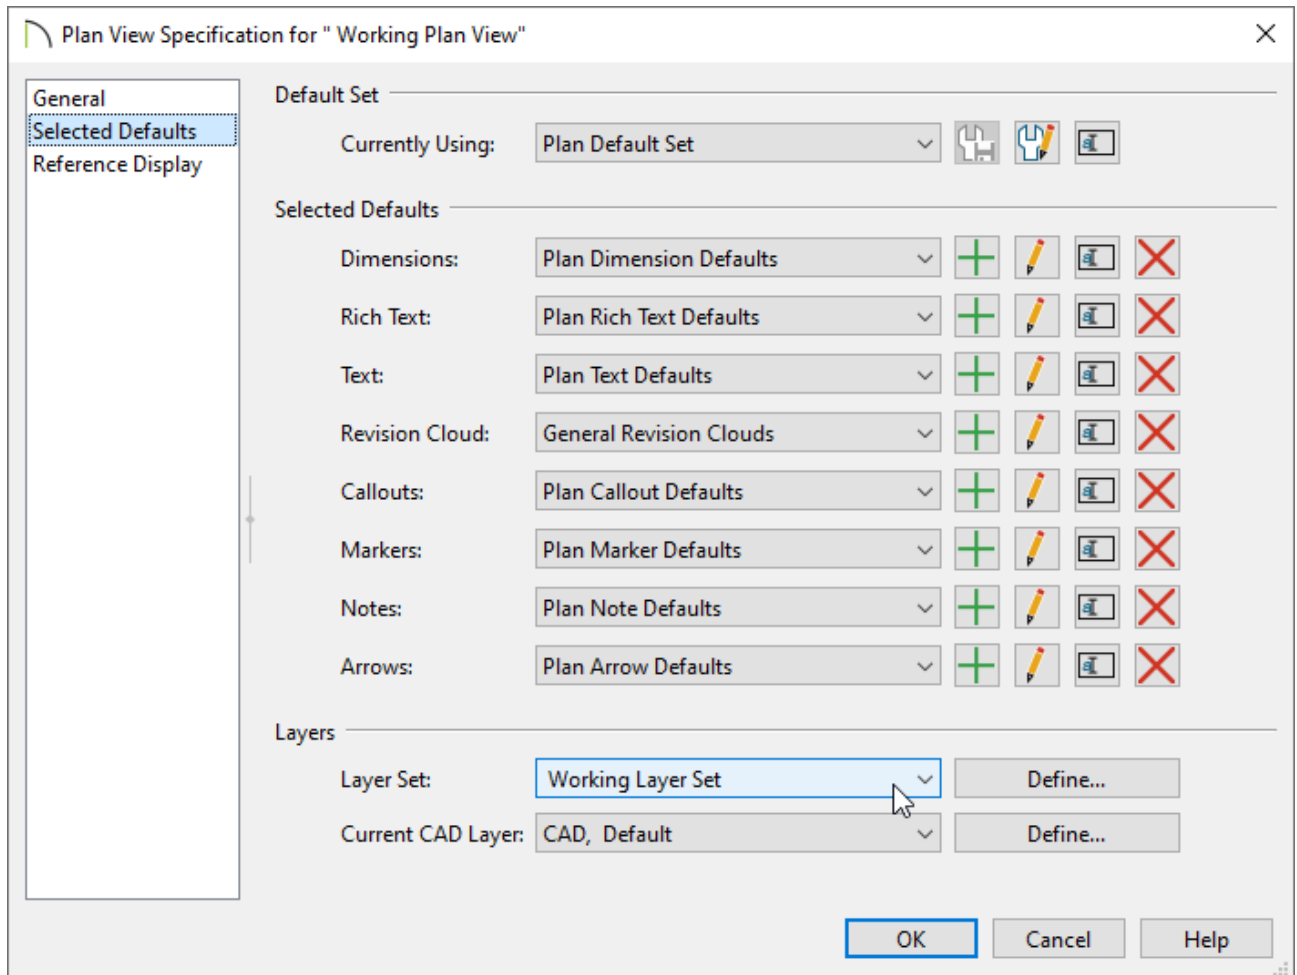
Plan View Specification for " Working Plan View"

General
Selected Defaults
Reference Display

Default Set

Currently Using: Plan Default Set

Selected Defaults

Dimensions: Plan Dimension Defaults

Rich Text: Plan Rich Text Defaults

Text: Plan Text Defaults

Revision Cloud: General Revision Clouds

Callouts: Plan Callout Defaults

Markers: Plan Marker Defaults

Notes: Plan Note Defaults

Arrows: Plan Arrow Defaults

Layers

Layer Set: Working Layer Set Define...

Current CAD Layer: CAD, Default Define...

OK Cancel Help